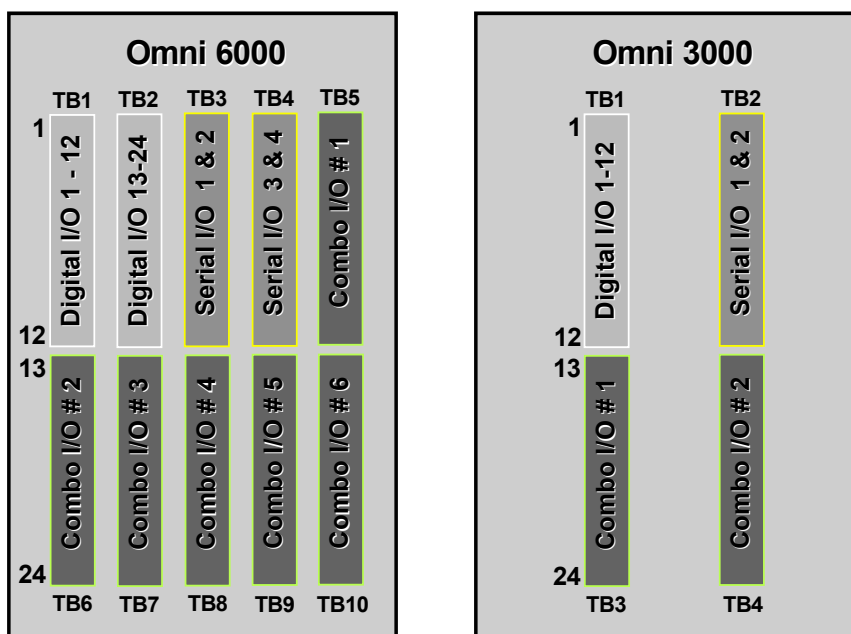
Omni 6000

TB1 TB2 TB3 TB4 TB5

1

Digital I/O 1 - 12

Digital I/O 13-24

Serial I/O 1 & 2

Serial I/O 3 & 4

Combo I/O # 1

12

13

Combo I/O # 2

Combo I/O # 3

Combo I/O # 4

Combo I/O # 5

Combo I/O # 6

24

TB6 TB7 TB8 TB9 TB10

Omni 3000

TB1 TB2

1

Digital I/O 1-12

Serial I/O 1 & 2

12

13

Combo I/O # 1

Combo I/O # 2

24

TB3 TB4